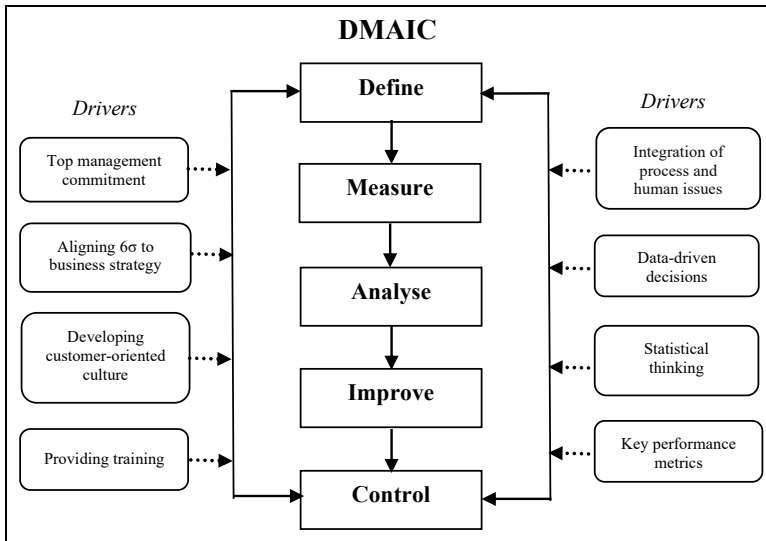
DMAIC

Drivers

Top management commitment

Aligning 6σ to business strategy

Developing customer-oriented culture

Providing training

Define

Measure

Analyse

Improve

Control

Drivers

Integration of process and human issues

Data-driven decisions

Statistical thinking

Key performance metrics